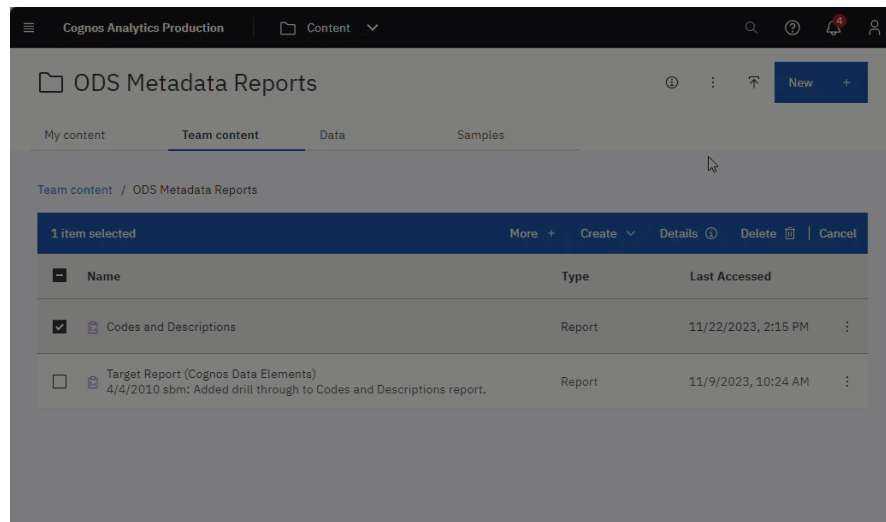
Cognos Analytics Production
Content
4

ODS Metadata Reports
New +

My content
Team content
Data
Samples

Team content / ODS Metadata Reports

1 item selected
More +
Create
Details
Delete
Cancel

| Name | Type | Last Accessed |
|---|---|---|
| Codes and Descriptions | Report | 11/22/2023, 2:15 PM |
| Target Report (Cognos Data Elements) 4/4/2010 sbm: Added drill through to Codes and Descriptions report. | Report | 11/9/2023, 10:24 AM |